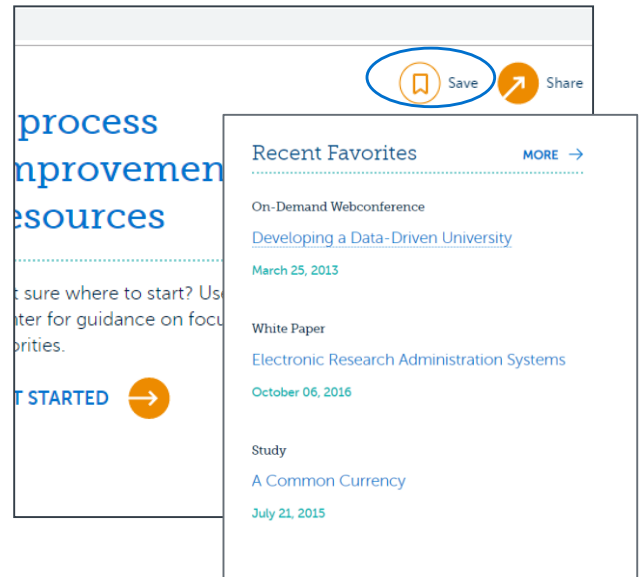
Save

Share

process
nprovemen
esources

t sure where to start? Use
nter for guidance on focu
orities.

T STARTED

Recent Favorites

MORE →

On-Demand Webconference

Developing a Data-Driven University

March 25, 2013

White Paper

Electronic Research Administration Systems

October 06, 2016

Study

A Common Currency

July 21, 2015